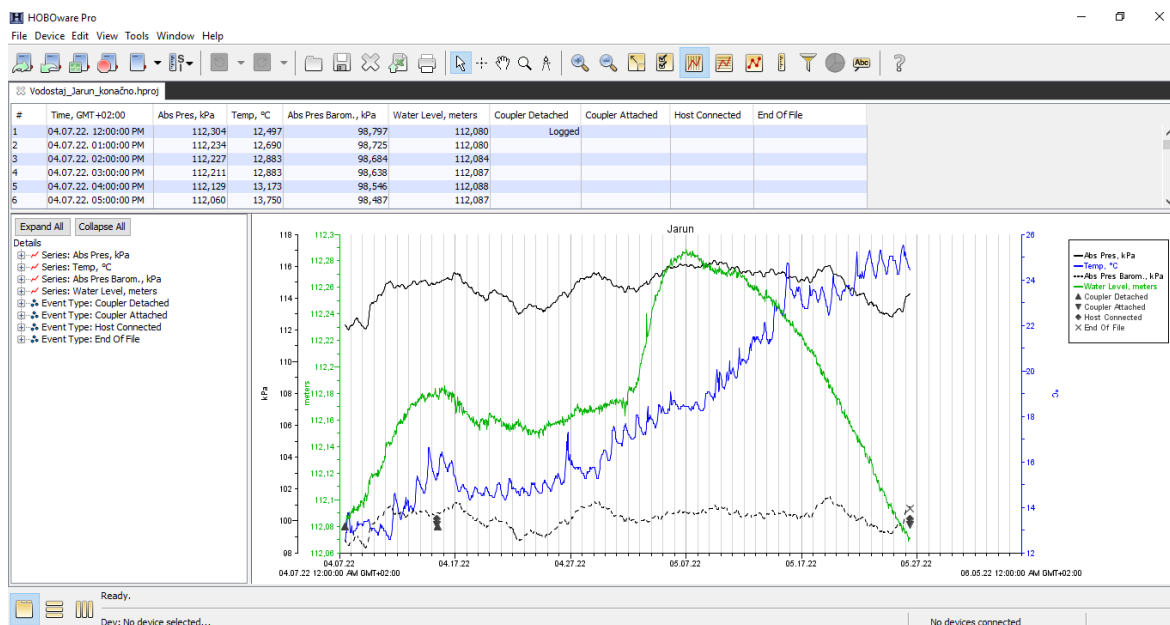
HOBOware Pro

File Device Edit View Tools Window Help

Vodostaj_Jarun_konačno.hproj

| # | Time, GMT+02:00 | Abs Pres, kPa | Temp, °C | Abs Pres Barom., kPa | Water Level, meters | Coupler Detached | Coupler Attached | Host Connected | End Of File |
|---|---|---|---|---|---|---|---|---|---|
| 1 | 04.07.22. 12:00:00 PM | 112,304 | 12,497 | 98,797 | 112,080 | Logged | | | |
| 2 | 04.07.22. 01:00:00 PM | 112,234 | 12,690 | 98,725 | 112,080 | | | | |
| 3 | 04.07.22. 02:00:00 PM | 112,227 | 12,883 | 98,684 | 112,084 | | | | |
| 4 | 04.07.22. 03:00:00 PM | 112,211 | 12,883 | 98,638 | 112,087 | | | | |
| 5 | 04.07.22. 04:00:00 PM | 112,129 | 13,173 | 98,546 | 112,088 | | | | |
| 6 | 04.07.22. 05:00:00 PM | 112,060 | 13,750 | 98,487 | 112,087 | | | | |

Expand All Collapse All
Details
Series: Abs Pres, kPa
Series: Temp, °C
Series: Abs Pres Barom., kPa
Series: Water Level, meters
Event Type: Coupler Detached
Event Type: Coupler Attached
Event Type: Host Connected
Event Type: End Of File

Jarun

118 116 114 112 110 108 106 104 102 100 98
kPa
112,3 112,28 112,26 112,24 112,22 112,2 112,18 112,16 112,14 112,12 112,1 112,08 112,06
meters
26 24 22 20 18 16 14 12
°C

04.07.22 04.17.22 04.27.22 05.07.22 05.17.22 05.27.22
04.07.22 12:00:00 AM GMT+02:00
06.05.22 12:00:00 AM GMT+02:00

Abs Pres, kPa
Temp, °C
Abs Pres Barom., kPa
Water Level, meters
Coupler Detached
Coupler Attached
Host Connected
End Of File

Ready.
Dev: No device selected...
No devices connected